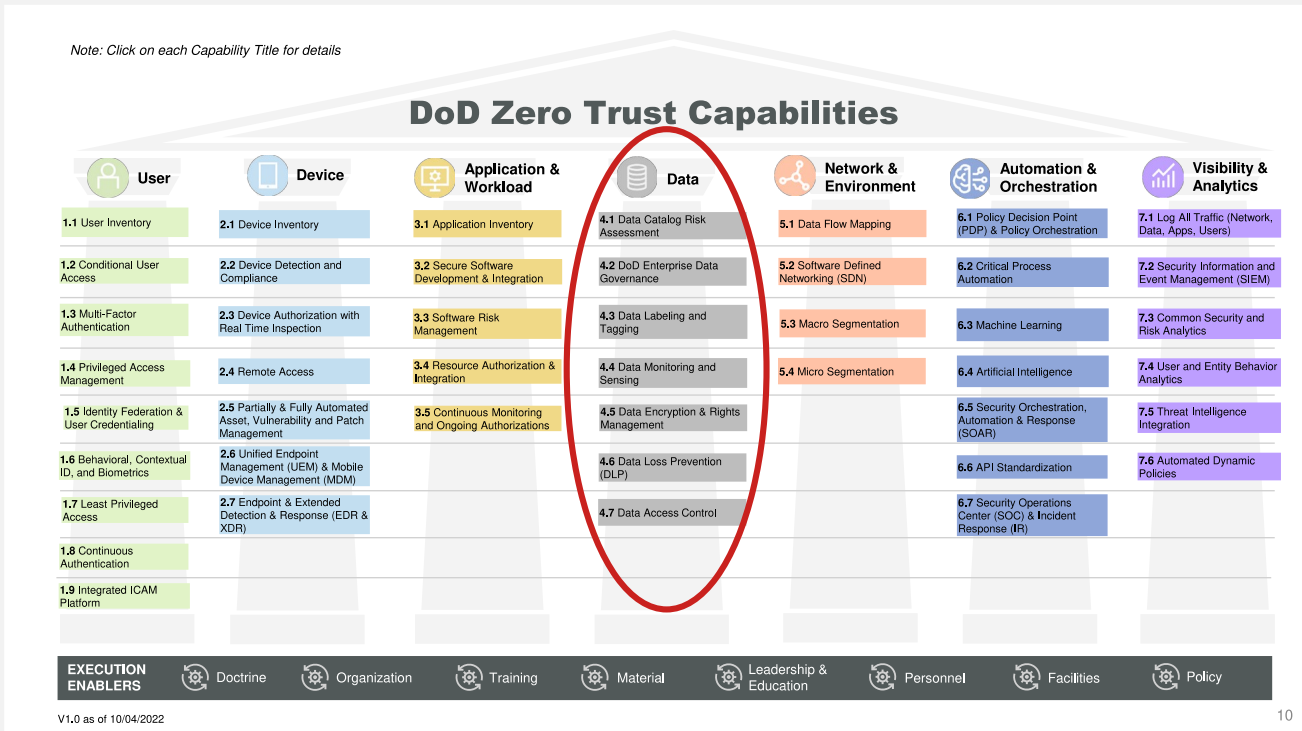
Note: Click on each Capability Title for details

DoD Zero Trust Capabilities

User

1.1 User Inventory

1.2 Conditional User Access

1.3 Multi-Factor Authentication

1.4 Privileged Access Management

1.5 Identity Federation & User Credentialing

1.6 Behavioral, Contextual ID, and Biometrics

1.7 Least Privileged Access

1.8 Continuous Authentication

1.9 Integrated ICAM Platform

Device

2.1 Device Inventory

2.2 Device Detection and Compliance

2.3 Device Authorization with Real Time Inspection

2.4 Remote Access

2.5 Partially & Fully Automated Asset, Vulnerability and Patch Management

2.6 Unified Endpoint Management (UEM) & Mobile Device Management (MDM)

2.7 Endpoint & Extended Detection & Response (EDR & XDR)

Application & Workload

3.1 Application Inventory

3.2 Secure Software Development & Integration

3.3 Software Risk Management

3.4 Resource Authorization & Integration

3.5 Continuous Monitoring and Ongoing Authorizations

Data

4.1 Data Catalog Risk Assessment

4.2 DoD Enterprise Data Governance

4.3 Data Labeling and Tagging

4.4 Data Monitoring and Sensing

4.5 Data Encryption & Rights Management

4.6 Data Loss Prevention (DLP)

4.7 Data Access Control

Network & Environment

5.1 Data Flow Mapping

5.2 Software Defined Networking (SDN)

5.3 Macro Segmentation

5.4 Micro Segmentation

Automation & Orchestration

6.1 Policy Decision Point (PDP) & Policy Orchestration

6.2 Critical Process Automation

6.3 Machine Learning

6.4 Artificial Intelligence

6.5 Security Orchestration, Automation & Response (SOAR)

6.6 API Standardization

6.7 Security Operations Center (SOC) & Incident Response (IR)

Visibility & Analytics

7.1 Log All Traffic (Network, Data, Apps, Users)

7.2 Security Information and Event Management (SIEM)

7.3 Common Security and Risk Analytics

7.4 User and Entity Behavior Analytics

7.5 Threat Intelligence Integration

7.6 Automated Dynamic Policies

EXECUTION ENABLERS Doctrine Organization Training Material Leadership & Education Personnel Facilities Policy

V1.0 as of 10/04/2022

10